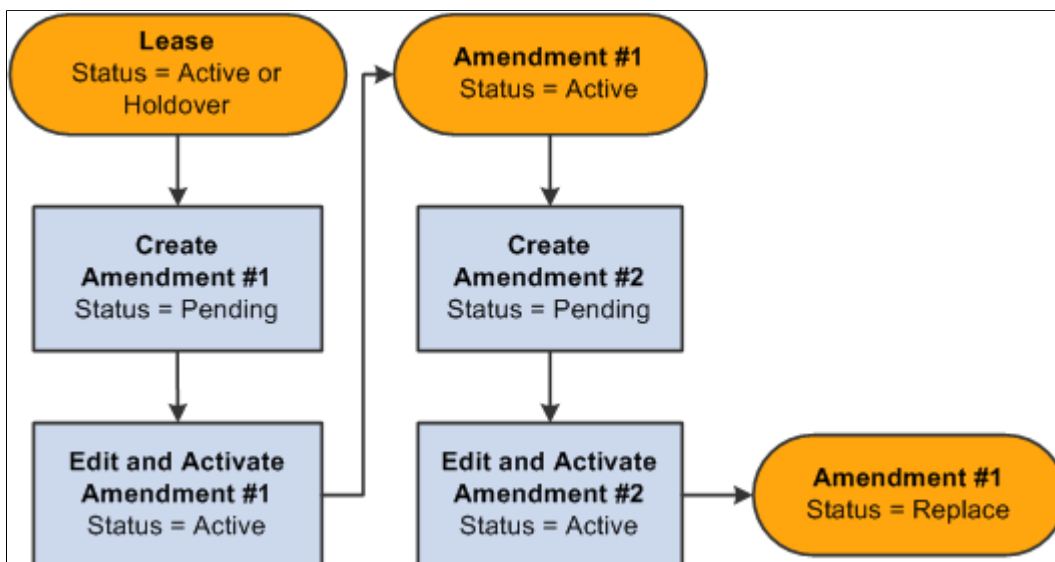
Lease
Status = Active or Holdover

Create
Amendment #1
Status = Pending

Edit and Activate
Amendment #1
Status = Active

Amendment #1
Status = Active

Create
Amendment #2
Status = Pending

Edit and Activate
Amendment #2
Status = Active

Amendment #1
Status = Replace